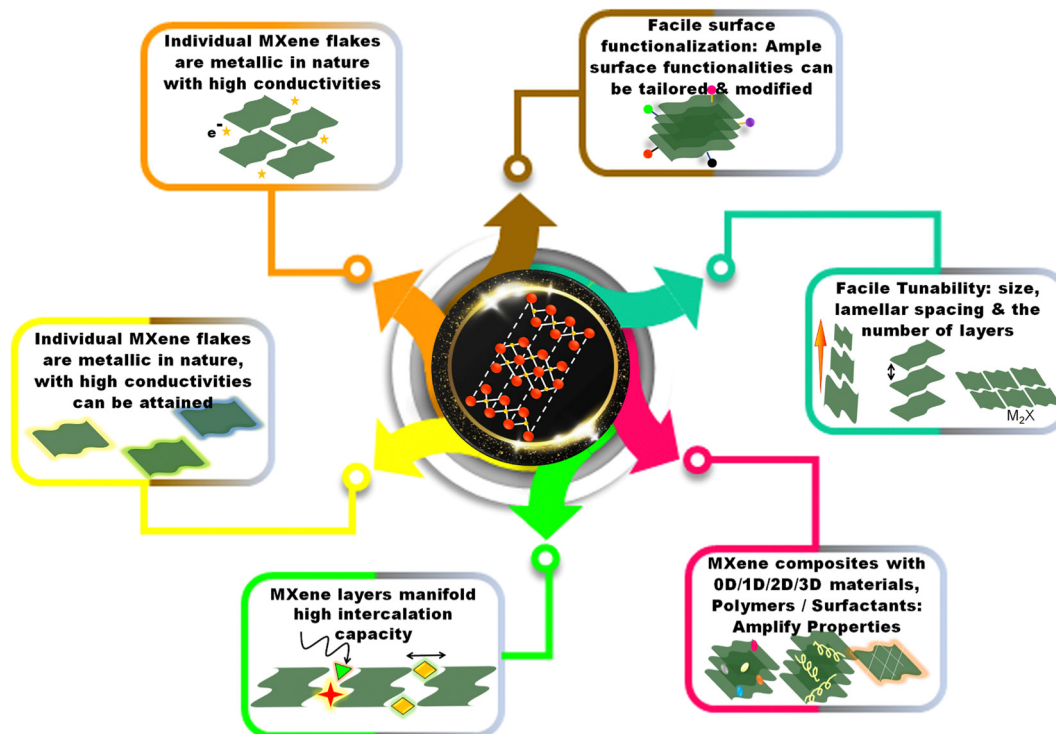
Individual MXene flakes are metallic in nature with high conductivities

$e^-$

Facile surface functionalization: Ample surface functionalities can be tailored & modified

Facile Tunability: size, lamellar spacing & the number of layers

$M_2X$

Individual MXene flakes are metallic in nature, with high conductivities can be attained

MXene composites with 0D/1D/2D/3D materials, Polymers / Surfactants: Amplify Properties

MXene layers manifold high intercalation capacity